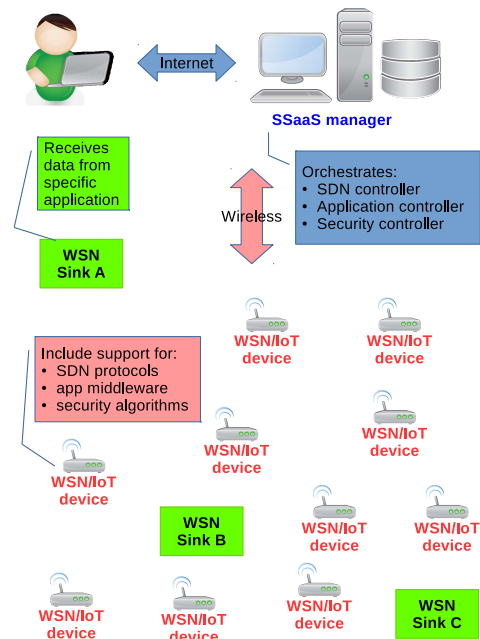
Internet

SSaaS manager

Receives data from specific application

Orchestrates:
• SDN controller
• Application controller
• Security controller

Wireless

WSN Sink A

WSN/IoT device

WSN/IoT device

Include support for:
• SDN protocols
• app middleware
• security algorithms

WSN/IoT device

WSN/IoT device

WSN/IoT device

WSN Sink B

WSN/IoT device

WSN/IoT device

WSN/IoT device

WSN/IoT device

WSN/IoT device

WSN Sink C